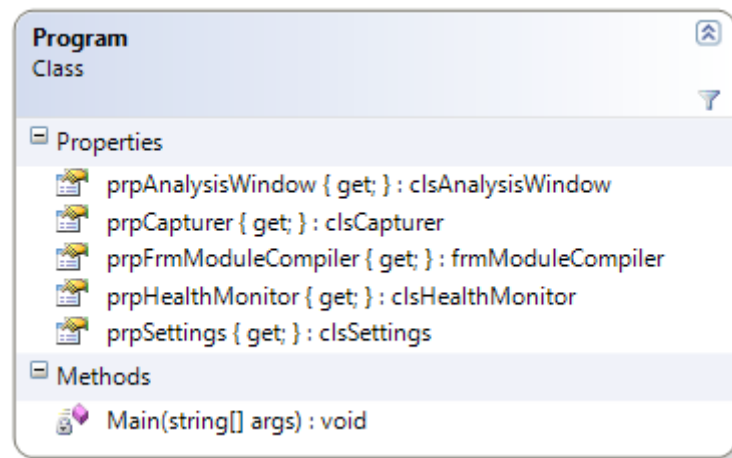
Program
Class

Properties

prpAnalysisWindow { get; } : clsAnalysisWindow
prpCapturer { get; } : clsCapturer
prpFrmModuleCompiler { get; } : frmModuleCompiler
prpHealthMonitor { get; } : clsHealthMonitor
prpSettings { get; } : clsSettings

Methods

Main(string[] args) : void